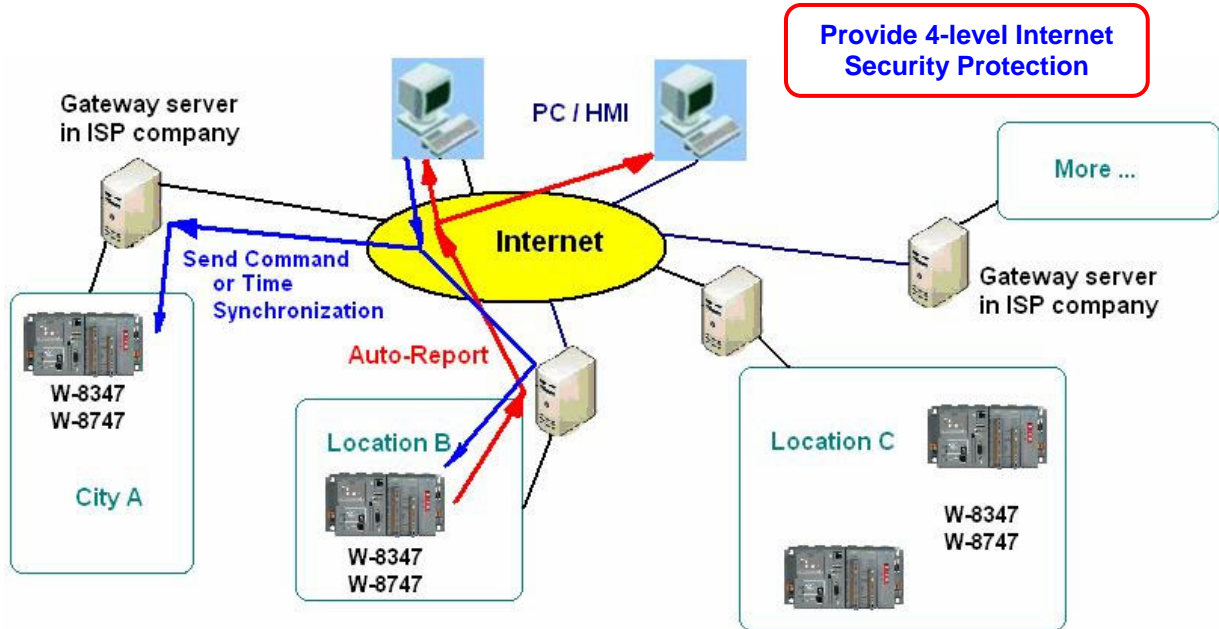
Provide 4-level Internet Security Protection

Gateway server in ISP company

PC / HMI

More ...

Internet

Send Command or Time Synchronization

Gateway server in ISP company

Auto-Report

W-8347
W-8747

City A

Location B

W-8347
W-8747

Location C

W-8347
W-8747